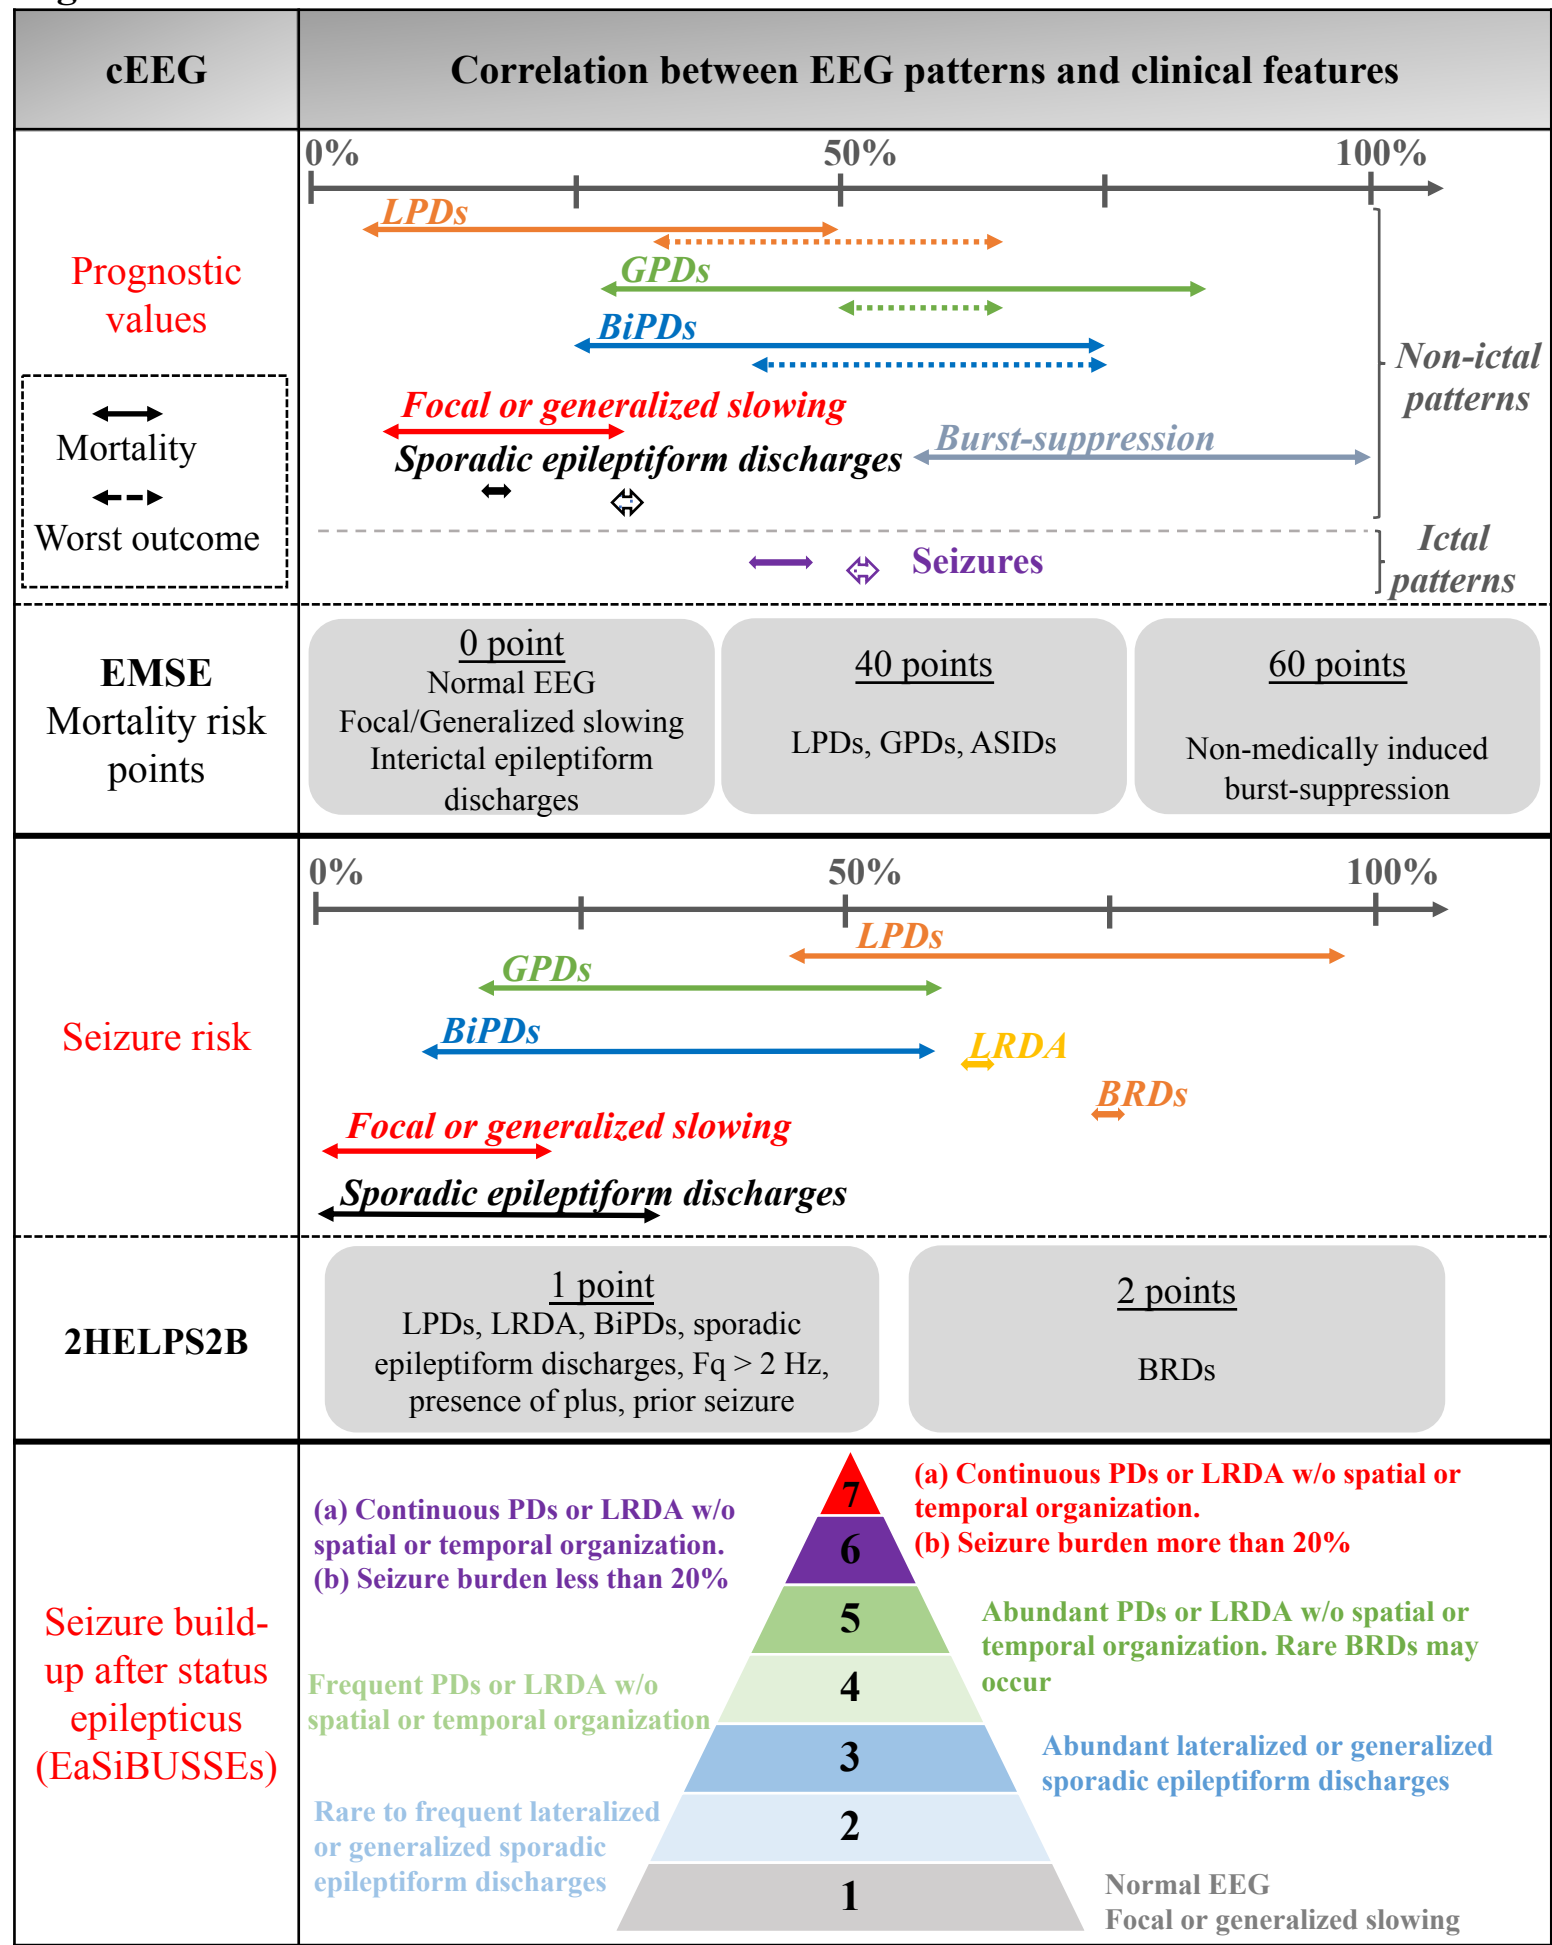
| cEEG | Correlation between EEG patterns and clinical features |
|---|---|
| Prognostic values<br>Mortality<br>Worst outcome | 0% 50% 100%<br>LPDs<br>GPDs<br>BiPDs<br>Focal or generalized slowing<br>Sporadic epileptiform discharges<br>Burst-suppression<br>Non-ictal patterns<br>Seizures<br>Ictal patterns |
| EMSE Mortality risk points | 0 point<br>Normal EEG<br>Focal/Generalized slowing<br>Interictal epileptiform discharges<br><br>40 points<br>LPDs, GPDs, ASIDs<br><br>60 points<br>Non-medically induced burst-suppression |
| Seizure risk | 0% 50% 100%<br>LPDs<br>GPDs<br>BiPDs<br>LRDA<br>BRDs<br>Focal or generalized slowing<br>Sporadic epileptiform discharges |
| 2HELPS2B | 1 point<br>LPDs, LRDA, BiPDs, sporadic epileptiform discharges, Fq > 2 Hz, presence of plus, prior seizure<br><br>2 points<br>BRDs |
| Seizure build-up after status epilepticus (EaSiBUSSEs) | 7<br>(a) Continuous PDs or LRDA w/o spatial or temporal organization.<br>(b) Seizure burden more than 20%<br><br>6<br>(a) Continuous PDs or LRDA w/o spatial or temporal organization.<br>(b) Seizure burden less than 20%<br><br>5<br>Abundant PDs or LRDA w/o spatial or temporal organization. Rare BRDs may occur<br><br>4<br>Frequent PDs or LRDA w/o spatial or temporal organization<br><br>3<br>Abundant lateralized or generalized sporadic epileptiform discharges<br><br>2<br>Rare to frequent lateralized or generalized sporadic epileptiform discharges<br><br>1<br>Normal EEG<br>Focal or generalized slowing |